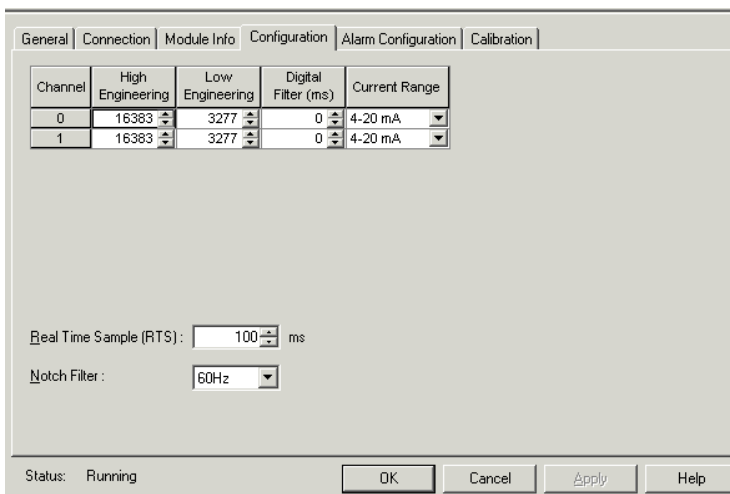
General | Connection | Module Info | Configuration | Alarm Configuration | Calibration

| Channel | High Engineering | Low Engineering | Digital Filter (ms) | Current Range |
|---|---|---|---|---|
| 0 | 16383 | 3277 | 0 | 4-20 mA |
| 1 | 16383 | 3277 | 0 | 4-20 mA |

Real Time Sample (RTS): 100 ms

Notch Filter: 60Hz

Status: Running

OK Cancel Apply Help